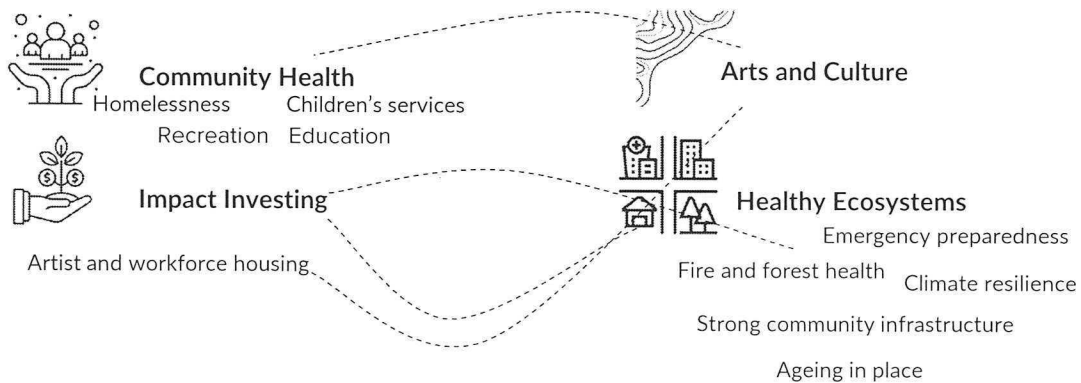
Community Health

Homelessness

Children's services

Recreation

Education

Arts and Culture

Impact Investing

Healthy Ecosystems

Emergency preparedness

Artist and workforce housing

Fire and forest health

Climate resilience

Strong community infrastructure

Ageing in place